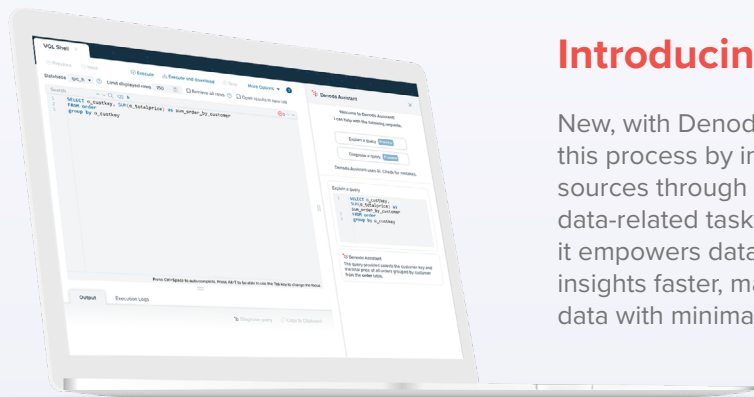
VQL Shell

Database opt_fr Limit displayed rows 100 Execute Execute and download Stop More Options

SELECT o_custkey, SUM(o_totalprice) as sum_order_by_customer
FROM order
group by o_custkey

Press Ctrl+Space to auto-complete. Press Alt+T to be able to use the Tab key to change the focus.

Output Execution Logs

Denodo Assistant

Welcome to Denodo Assistant
I can help with the following requests:

Explain a query
Diagnose a query

Explain a query

SELECT o_custkey,
SUM(o_totalprice) as
sum_order_by_customer
FROM order
group by o_custkey

Denodo Assistant

Introducin

New, with Denod
this process by in
sources through
data-related task
it empowers data
insights faster, m
data with minima